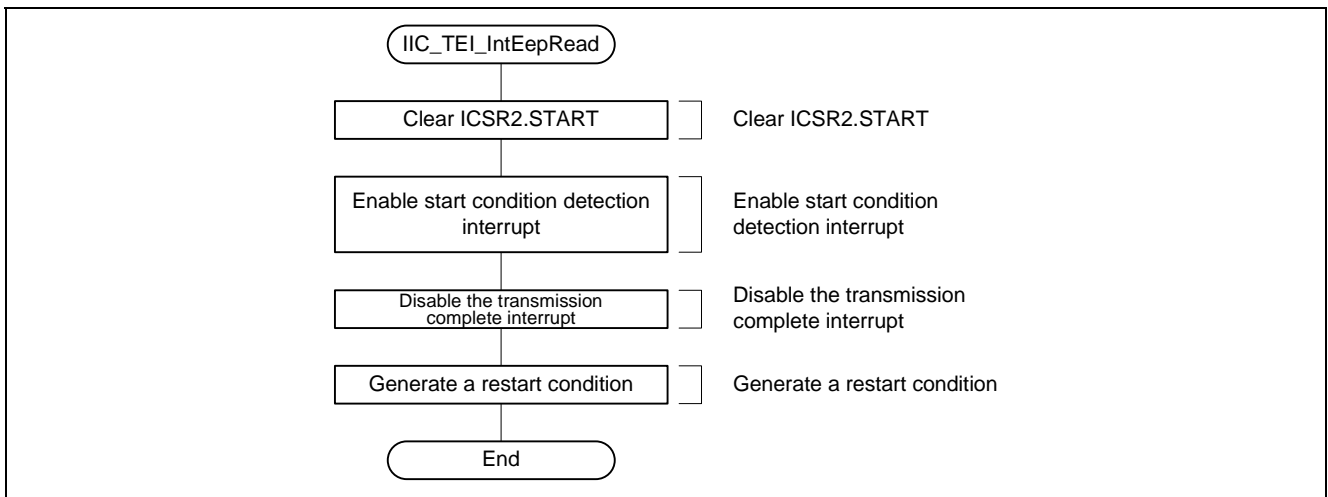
IIC_TEI_IntEepRead

Clear ICSR2.START

Clear ICSR2.START

Enable start condition detection interrupt

Enable start condition detection interrupt

Disable the transmission complete interrupt

Disable the transmission complete interrupt

Generate a restart condition

Generate a restart condition

End